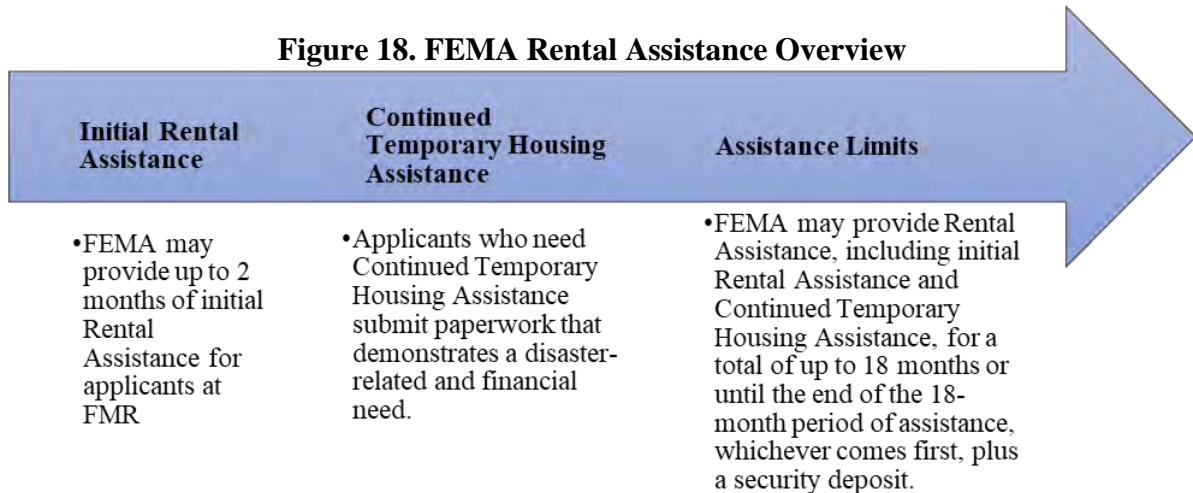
Figure 18. FEMA Rental Assistance Overview

Initial Rental Assistance

Continued Temporary Housing Assistance

Assistance Limits

•FEMA may provide up to 2 months of initial Rental Assistance for applicants at FMR

•Applicants who need Continued Temporary Housing Assistance submit paperwork that demonstrates a disaster-related and financial need.

•FEMA may provide Rental Assistance, including initial Rental Assistance and Continued Temporary Housing Assistance, for a total of up to 18 months or until the end of the 18-month period of assistance, whichever comes first, plus a security deposit.